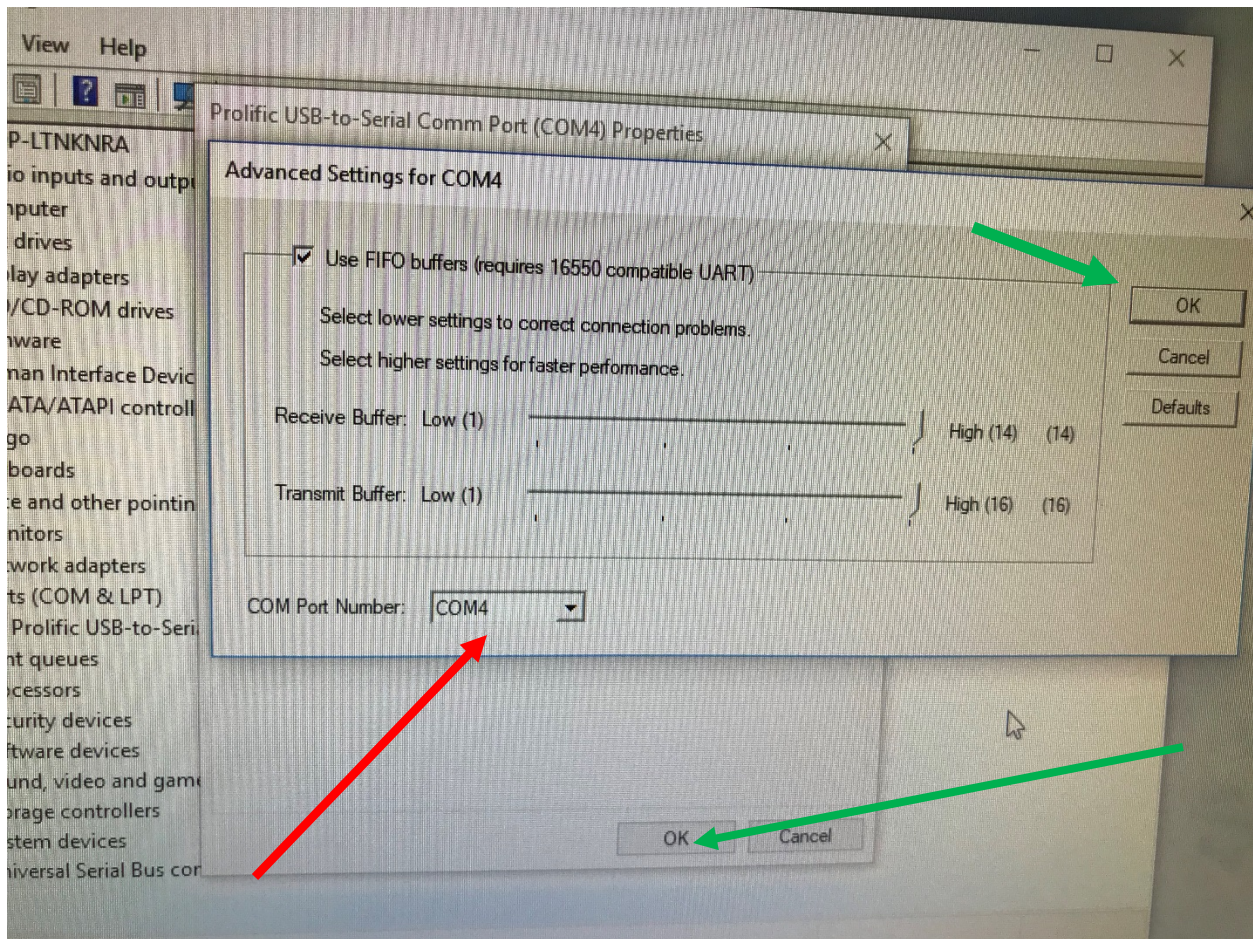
View Help

P-LTNKNRA
io inputs and outpu
nputer
drives
play adapters
/CD-ROM drives
nware
man Interface Devic
ATA/ATAPI controll
go
boards
e and other pointin
nitors
twork adapters
ts (COM & LPT)
Prolific USB-to-Seri
nt queues
ocessors
urity devices
ftware devices
und, video and game
orage controllers
stem devices
niversal Serial Bus cor

Prolific USB-to-Serial Comm Port (COM4) Properties

Advanced Settings for COM4

Use FIFO buffers (requires 16550 compatible UART)

Select lower settings to correct connection problems.

Select higher settings for faster performance.

Receive Buffer: Low (1) High (14) (14)

Transmit Buffer: Low (1) High (16) (16)

COM Port Number: COM4

OK

Cancel

Defaults

OK Cancel